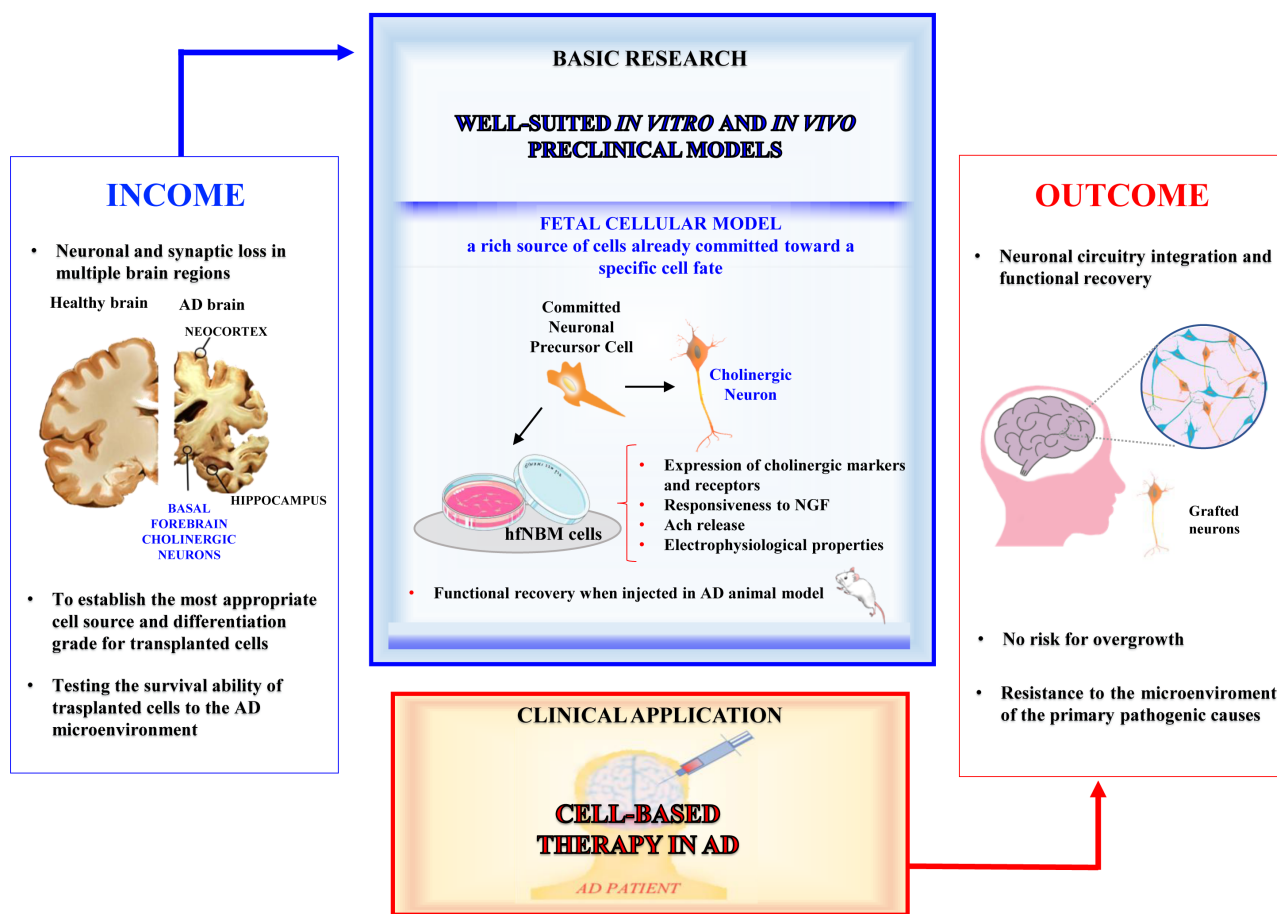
INCOME

• Neuronal and synaptic loss in multiple brain regions

Healthy brain

AD brain

NEOCORTEX

BASAL FOREBRAIN CHOLINERGIC NEURONS

HIPPOCAMPUS

• To establish the most appropriate cell source and differentiation grade for transplanted cells

• Testing the survival ability of trasplanted cells to the AD microenvironment

BASIC RESEARCH

WELL-SUITED *IN VITRO* AND *IN VIVO* PRECLINICAL MODELS

FETAL CELLULAR MODEL
a rich source of cells already committed toward a specific cell fate

Committed Neuronal Precursor Cell

Cholinergic Neuron

hfNBM cells

• Expression of cholinergic markers and receptors
• Responsiveness to NGF
• Ach release
• Electrophysiological properties

• Functional recovery when injected in AD animal model

CLINICAL APPLICATION

CELL-BASED THERAPY IN AD

AD PATIENT

OUTCOME

• Neuronal circuitry integration and functional recovery

Grafted neurons

• No risk for overgrowth

• Resistance to the microenviroment of the primary pathogenic causes